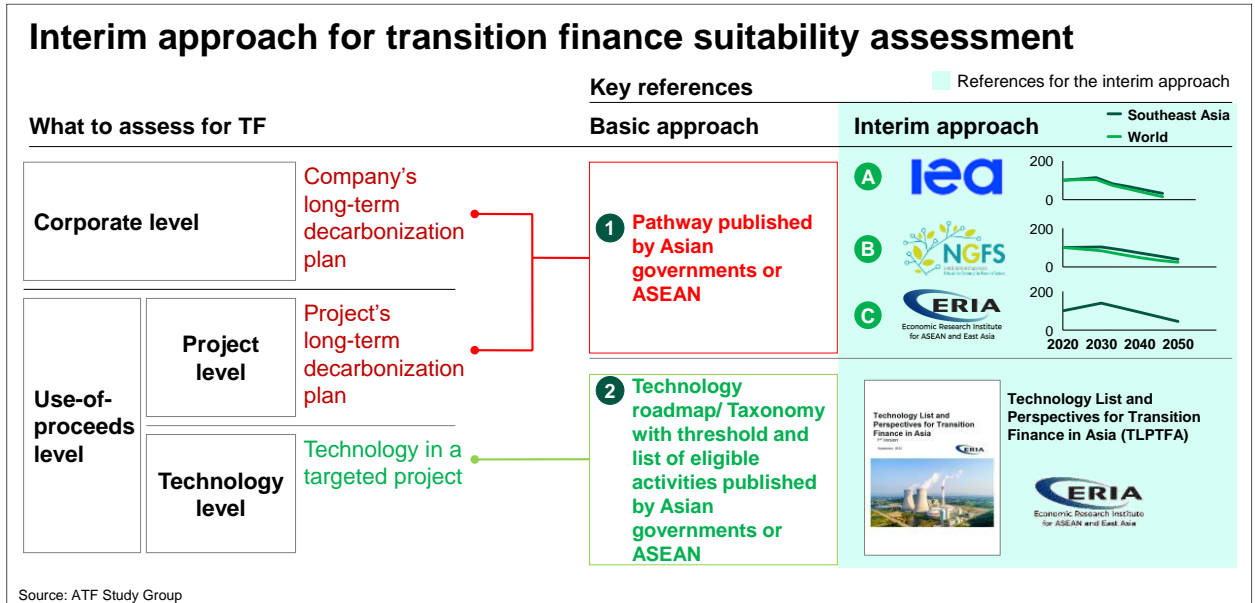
Interim approach for transition finance suitability assessment

Key references

References for the interim approach

What to assess for TF

Basic approach

Interim approach

Southeast Asia
World

Corporate level

Company's long-term decarbonization plan

Use-of-proceeds level

Project level

Project's long-term decarbonization plan

Technology level

Technology in a targeted project

1 Pathway published by Asian governments or ASEAN

2 Technology roadmap/ Taxonomy with threshold and list of eligible activities published by Asian governments or ASEAN

A iea

200
0

B NGFS

200
0

C ERIA Economic Research Institute for ASEAN and East Asia

200
0
2020 2030 2040 2050

Technology List and Perspectives for Transition Finance in Asia
1st Version
September 2022
ERIA

Technology List and Perspectives for Transition Finance in Asia (TLPTFA)

ERIA
Economic Research Institute for ASEAN and East Asia

Source: ATF Study Group